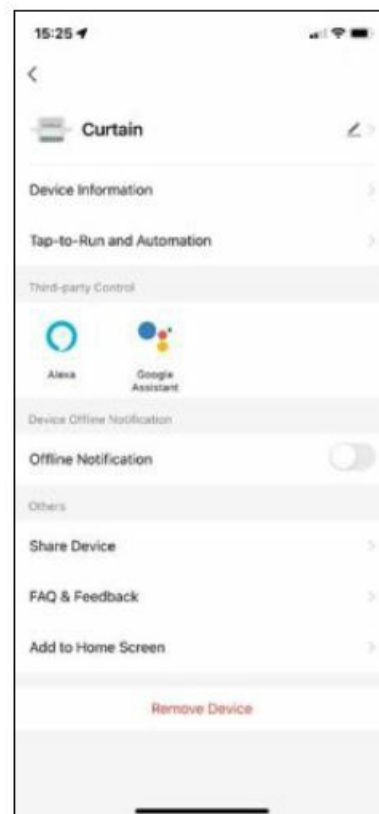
15:25

<

Curtain

Device Information

Tap-to-Run and Automation

Third-party Control

Alexa

Google Assistant

Device Offline Notification

Offline Notification

Others

Share Device

FAQ & Feedback

Add to Home Screen

Remove Device